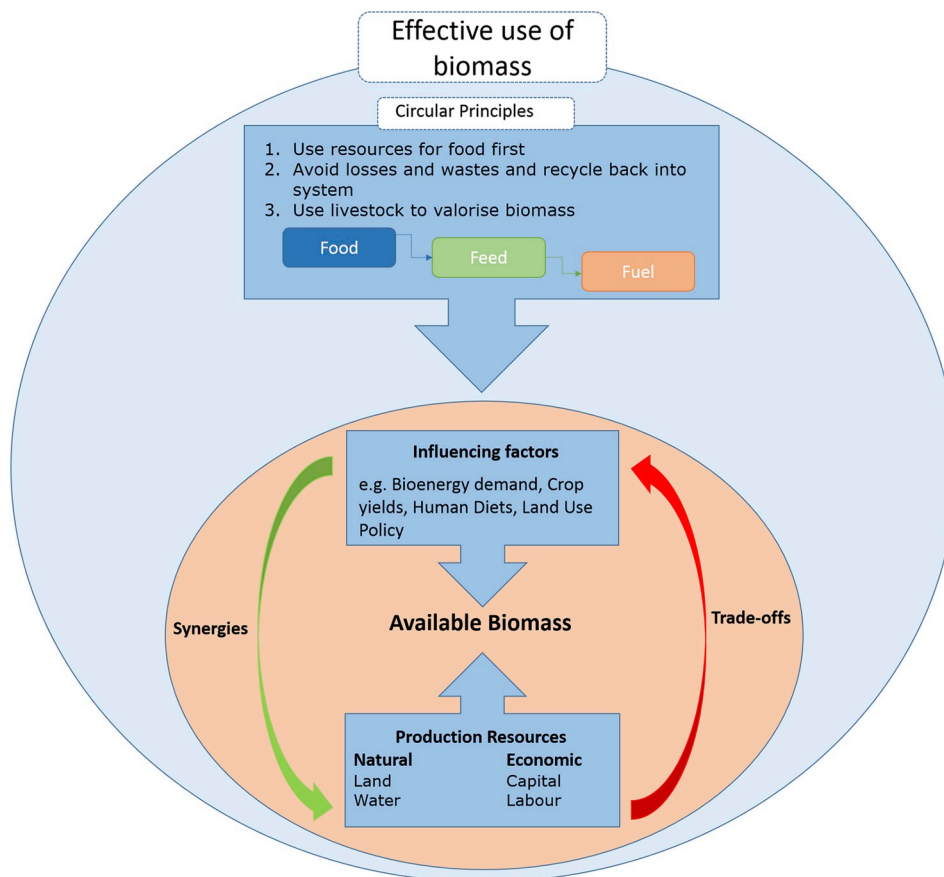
Effective use of biomass

Circular Principles

1. Use resources for food first
2. Avoid losses and wastes and recycle back into system
3. Use livestock to valorise biomass

Food

Feed

Fuel

Influencing factors

e.g. Bioenergy demand, Crop yields, Human Diets, Land Use Policy

Synergies

Available Biomass

Trade-offs

Production Resources

| Natural | Economic |
|---|---|
| Land | Capital |
| Water | Labour |